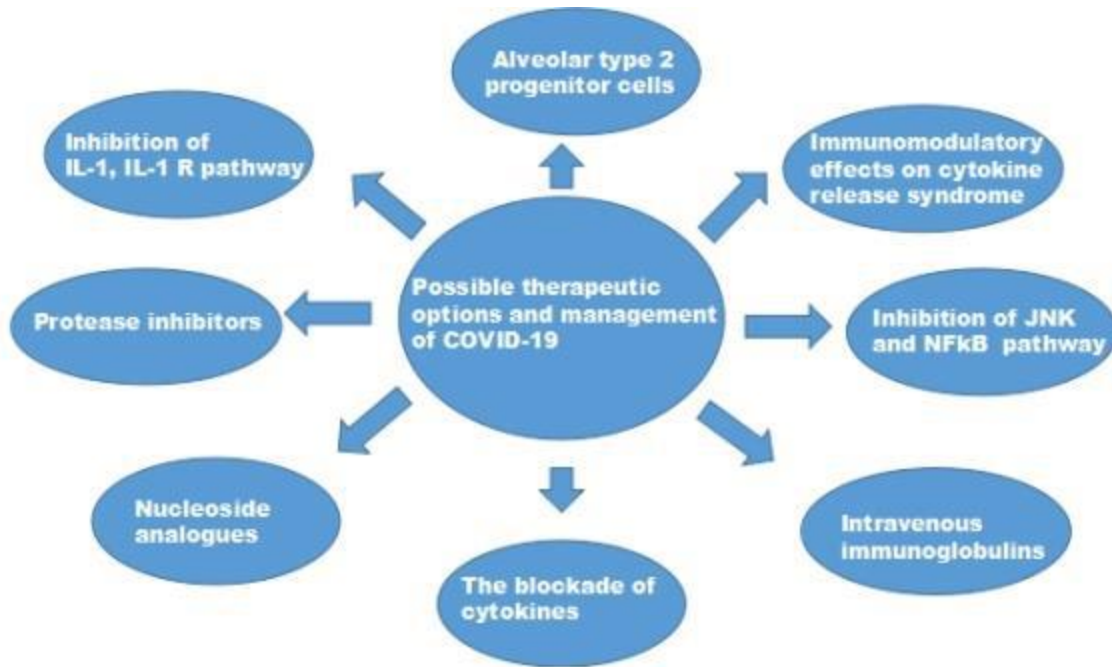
Possible therapeutic options and management of COVID-19

Alveolar type 2 progenitor cells

Immunomodulatory effects on cytokine release syndrome

Inhibition of JNK and NFkB pathway

Intravenous immunoglobulins

The blockade of cytokines

Nucleoside analogues

Protease inhibitors

Inhibition of IL-1, IL-1 R pathway